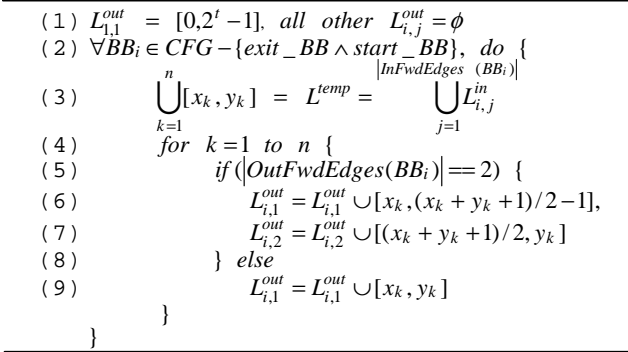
(1) $L_{1,1}^{out} = [0, 2^t - 1]$, all other $L_{i,j}^{out} = \phi$

(2) $\forall BB_i \in CFG - \{exit\_BB \wedge start\_BB\}$, do {

(3) $\bigcup_{k=1}^{n} [x_k, y_k] = L^{temp} = \bigcup_{j=1}^{|InFwdEdges\ (BB_i)|} L_{i,j}^{in}$

(4) for $k = 1$ to $n$ {

(5) if $(|OutFwdEdges(BB_i)| == 2)$ {

(6) $L_{i,1}^{out} = L_{i,1}^{out} \cup [x_k, (x_k + y_k + 1)/2 - 1]$,

(7) $L_{i,2}^{out} = L_{i,2}^{out} \cup [(x_k + y_k + 1)/2, y_k]$

(8) } else

(9) $L_{i,1}^{out} = L_{i,1}^{out} \cup [x_k, y_k]$

}

}